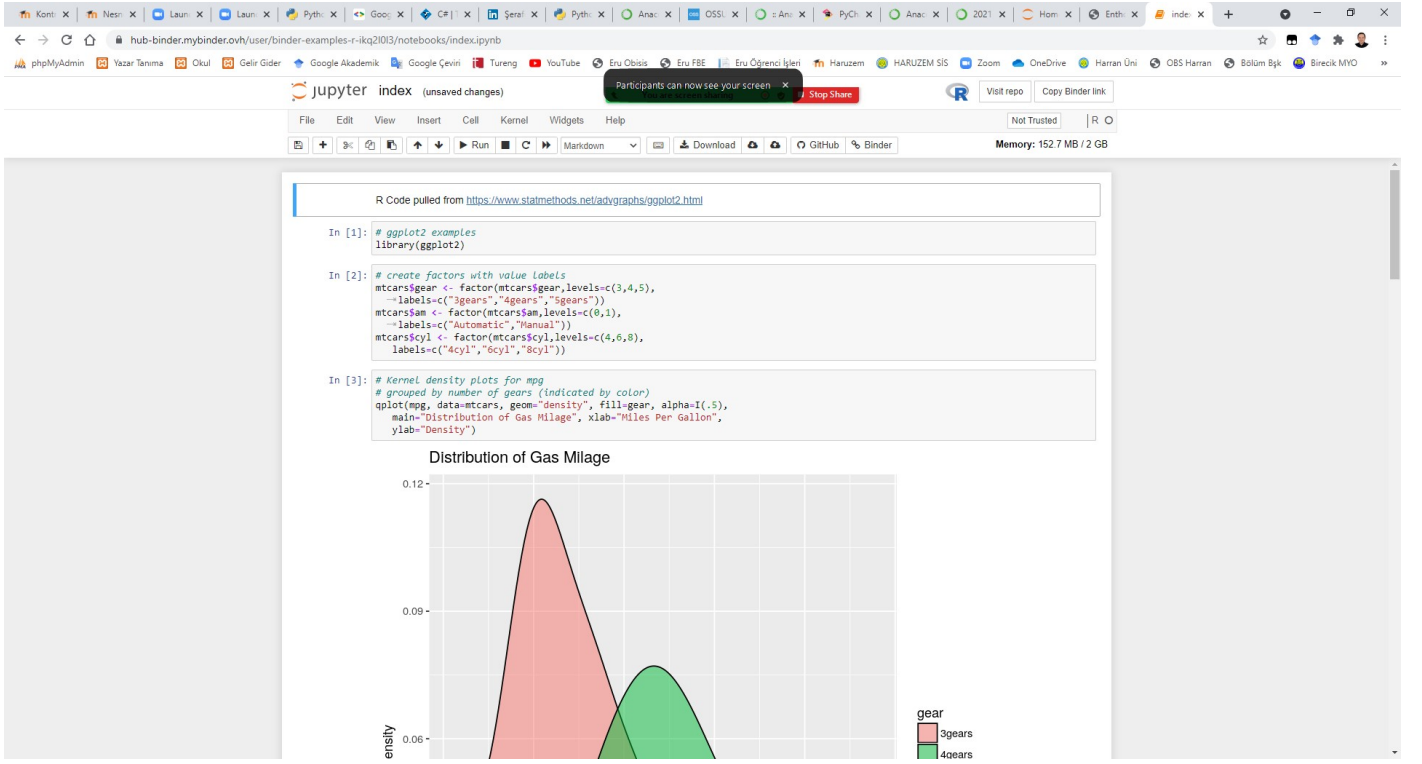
Kont ✕ | Nesn ✕ | Laun ✕ | Laun ✕ | Pyth ✕ | Goog ✕ | C# | ✕ | Şeraf ✕ | Pyth ✕ | Anac ✕ | OSSL ✕ | :: Ana ✕ | PyCh ✕ | Anac ✕ | 2021 ✕ | Hom ✕ | Enth ✕ | index ✕ | +

hub-binder.mybinder.ovh/user/binder-examples-r-ikq2l0l3/notebooks/index.ipynb

phpMyAdmin | Yazar Tanıma | Okul | Gelir Gider | Google Akademik | Google Çeviri | Tureng | YouTube | Eru Obisis | Eru FBE | Eru Öğrenci İşleri | Haruzem | HARUZEM SİS | Zoom | OneDrive | Harran Üni | OBS Harran | Bölüm Bşk | Birecik MYO | »

jupyter index (unsaved changes)

Participants can now see your screen ✕

Stop Share

Visit repo | Copy Binder link

File Edit View Insert Cell Kernel Widgets Help

Not Trusted | R

Run | Markdown | Download | GitHub | Binder

Memory: 152.7 MB / 2 GB

R Code pulled from https://www.statmethods.net/advgraphs/ggplot2.html

In [1]: # ggplot2 examples
library(ggplot2)

In [2]: # create factors with value labels
mtcars$gear <- factor(mtcars$gear,levels=c(3,4,5),
→labels=c("3gears","4gears","5gears"))
mtcars$am <- factor(mtcars$am,levels=c(0,1),
→labels=c("Automatic","Manual"))
mtcars$cyl <- factor(mtcars$cyl,levels=c(4,6,8),
labels=c("4cyl","6cyl","8cyl"))

In [3]: # Kernel density plots for mpg
# grouped by number of gears (indicated by color)
qplot(mpg, data=mtcars, geom="density", fill=gear, alpha=I(.5),
main="Distribution of Gas Milage", xlab="Miles Per Gallon",
ylab="Density")

Distribution of Gas Milage

0.12
0.09
0.06
ensity

gear
3gears
4gears